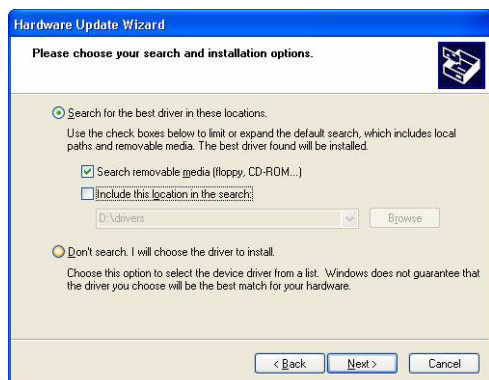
Hardware Update Wizard

Please choose your search and installation options.

Search for the best driver in these locations.

Use the check boxes below to limit or expand the default search, which includes local paths and removable media. The best driver found will be installed.

Search removable media (floppy, CD-ROM...)

Include this location in the search:

D:\drivers

Browse

Don't search. I will choose the driver to install.

Choose this option to select the device driver from a list. Windows does not guarantee that the driver you choose will be the best match for your hardware.

< Back

Next >

Cancel